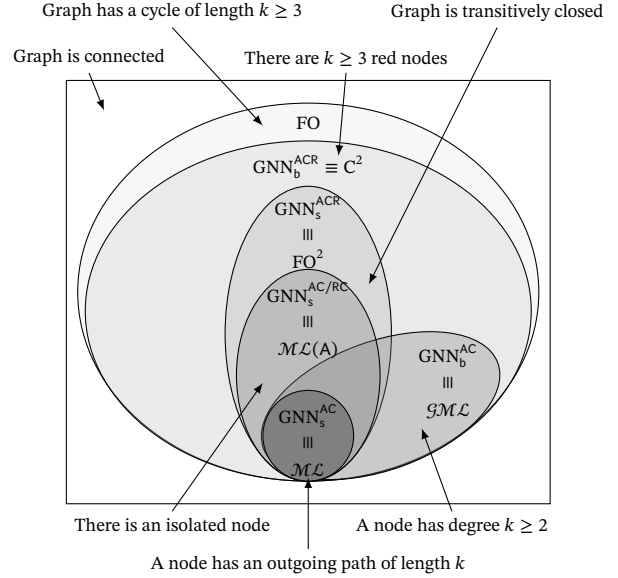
Graph has a cycle of length $k \geq 3$

Graph is transitively closed

Graph is connected

There are $k \geq 3$ red nodes

FO

$\mathrm{GNN}_{\mathrm{b}}^{\mathrm{ACR}} \equiv \mathrm{C}^2$

$\mathrm{GNN}_{\mathrm{s}}^{\mathrm{ACR}}$

$\equiv$

$\mathrm{FO}^2$

$\mathrm{GNN}_{\mathrm{s}}^{\mathrm{AC/RC}}$

$\equiv$

$\mathcal{ML}(\mathrm{A})$

$\mathrm{GNN}_{\mathrm{b}}^{\mathrm{AC}}$

$\equiv$

$\mathcal{GML}$

$\mathrm{GNN}_{\mathrm{s}}^{\mathrm{AC}}$

$\equiv$

$\mathcal{ML}$

There is an isolated node

A node has degree $k \geq 2$

A node has an outgoing path of length $k$